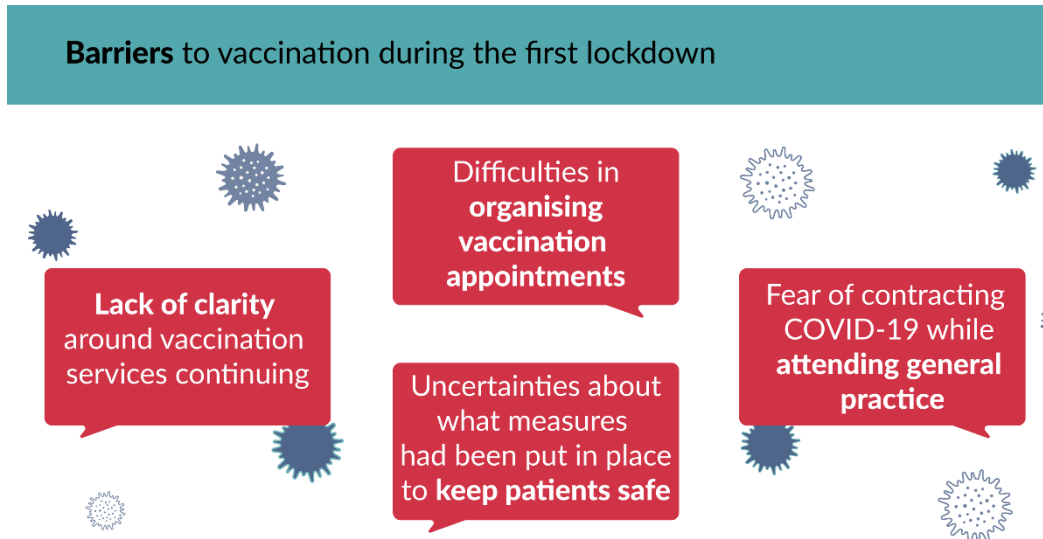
**Barriers** to vaccination during the first lockdown

**Lack of clarity** around vaccination services continuing

Difficulties in **organising vaccination appointments**

Uncertainties about what measures had been put in place to **keep patients safe**

Fear of contracting COVID-19 while **attending general practice**